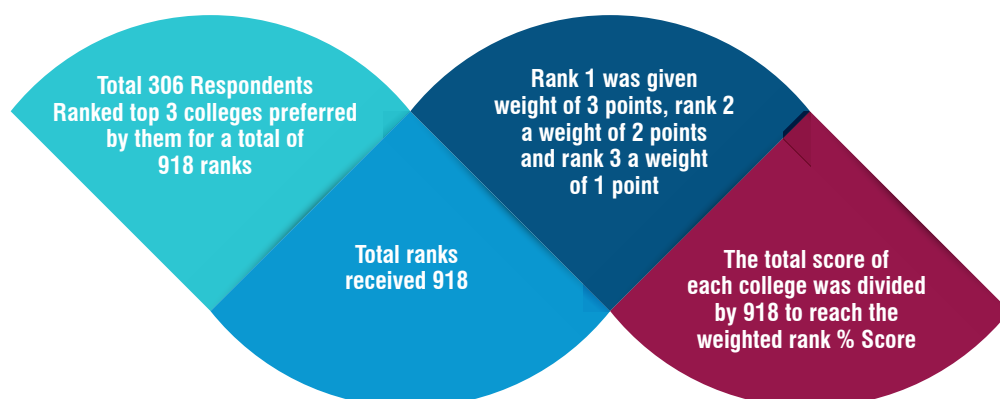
Total 306 Respondents Ranked top 3 colleges preferred by them for a total of 918 ranks

Total ranks received 918

Rank 1 was given weight of 3 points, rank 2 a weight of 2 points and rank 3 a weight of 1 point

The total score of each college was divided by 918 to reach the weighted rank % Score